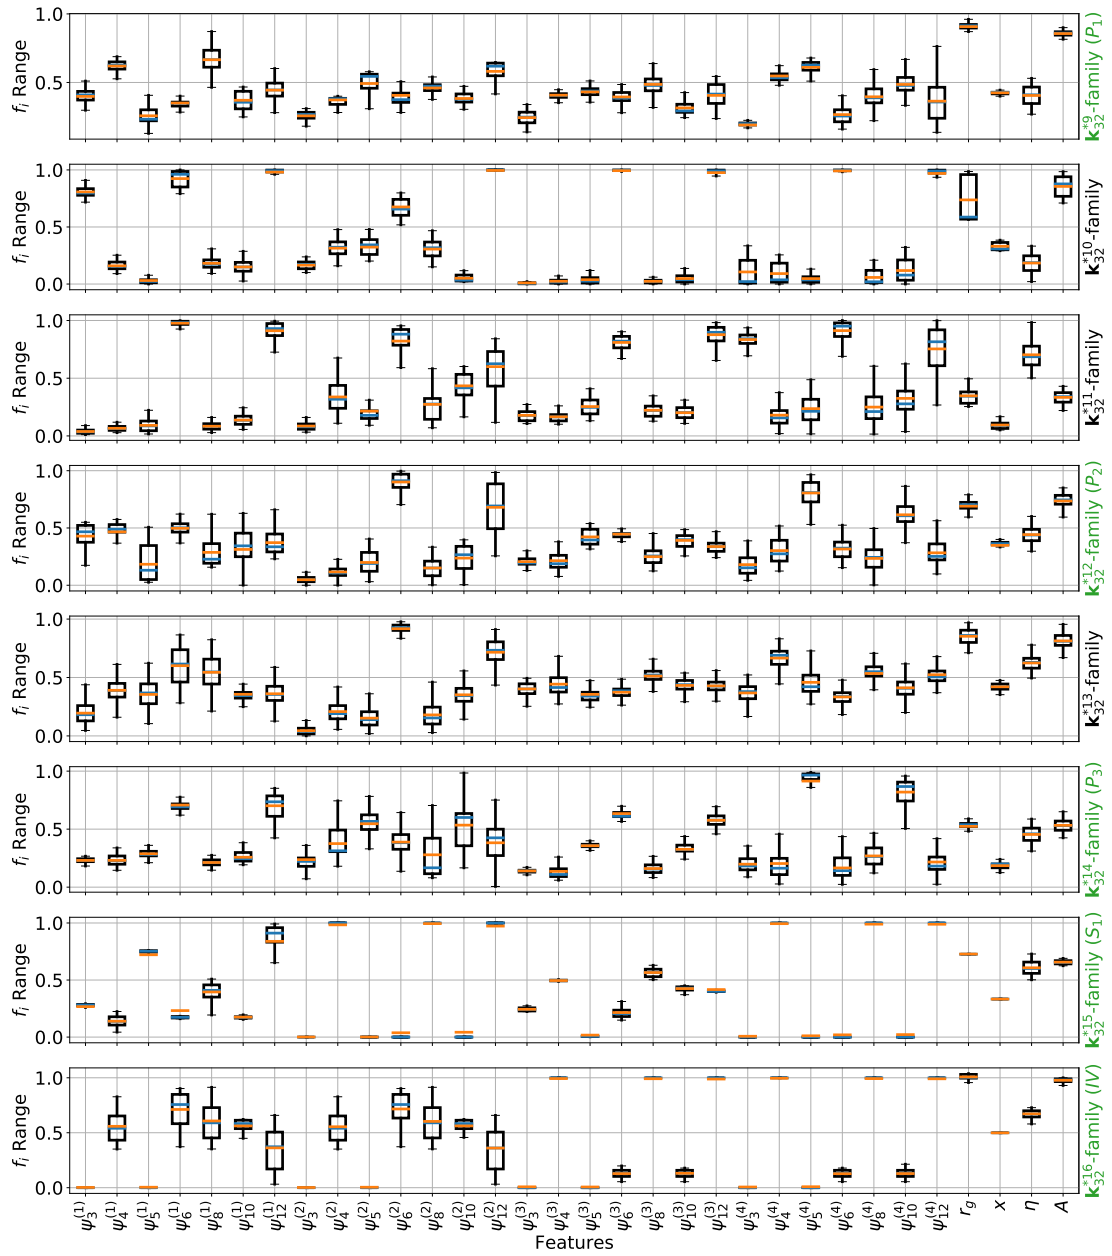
1.0
0.5
$f_i$ Range
$\mathbf{k}_{32}^{*9}$-family ($P_1$)

1.0
0.5
0.0
$f_i$ Range
$\mathbf{k}_{32}^{*10}$-family

1.0
0.5
0.0
$f_i$ Range
$\mathbf{k}_{32}^{*11}$-family

1.0
0.5
0.0
$f_i$ Range
$\mathbf{k}_{32}^{*12}$-family ($P_2$)

1.0
0.5
0.0
$f_i$ Range
$\mathbf{k}_{32}^{*13}$-family

1.0
0.5
0.0
$f_i$ Range
$\mathbf{k}_{32}^{*14}$-family ($P_3$)

1.0
0.5
0.0
$f_i$ Range
$\mathbf{k}_{32}^{*15}$-family ($S_1$)

1.0
0.5
0.0
$f_i$ Range
$\mathbf{k}_{32}^{*16}$-family ($IV$)

$\psi_3^{(1)}$ $\psi_4^{(1)}$ $\psi_5^{(1)}$ $\psi_6^{(1)}$ $\psi_8^{(1)}$ $\psi_{10}^{(1)}$ $\psi_{12}^{(1)}$ $\psi_3^{(2)}$ $\psi_4^{(2)}$ $\psi_5^{(2)}$ $\psi_6^{(2)}$ $\psi_8^{(2)}$ $\psi_{10}^{(2)}$ $\psi_{12}^{(2)}$ $\psi_3^{(3)}$ $\psi_4^{(3)}$ $\psi_5^{(3)}$ $\psi_6^{(3)}$ $\psi_8^{(3)}$ $\psi_{10}^{(3)}$ $\psi_{12}^{(3)}$ $\psi_3^{(4)}$ $\psi_4^{(4)}$ $\psi_5^{(4)}$ $\psi_6^{(4)}$ $\psi_8^{(4)}$ $\psi_{10}^{(4)}$ $\psi_{12}^{(4)}$ $r_g$ $x$ $\eta$ $A$
Features